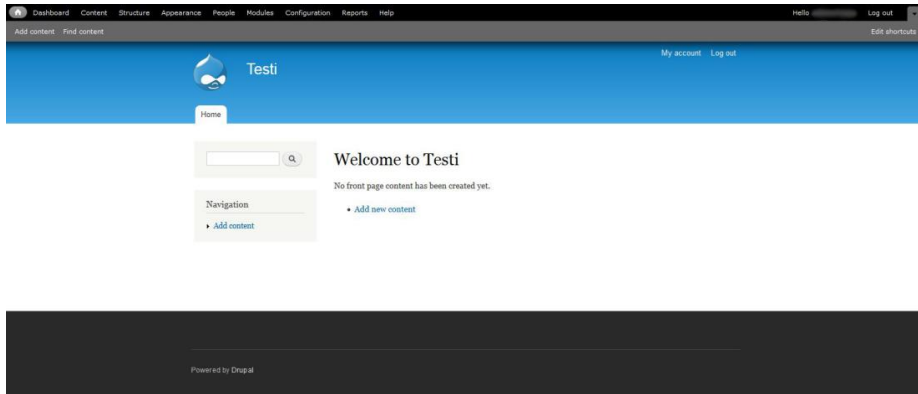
Dashboard Content Structure Appearance People Modules Configuration Reports Help

Hello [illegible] Log out

Add content Find content

Edit shortcuts

Testi

My account Log out

Home

Navigation

- Add content

Welcome to Testi

No front page content has been created yet.

- Add new content

Powered by Drupal